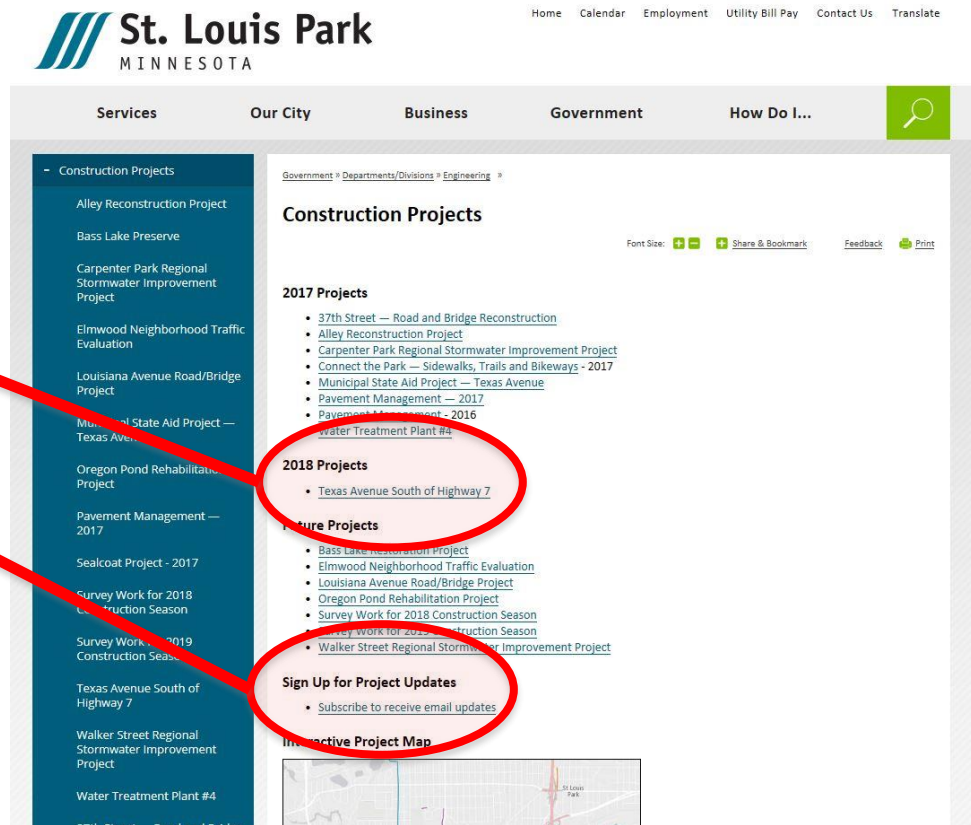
St. Louis Park
MINNESOTA

Home Calendar Employment Utility Bill Pay Contact Us Translate

Services Our City Business Government How Do I...

- Construction Projects
Alley Reconstruction Project
Bass Lake Preserve
Carpenter Park Regional Stormwater Improvement Project
Elmwood Neighborhood Traffic Evaluation
Louisiana Avenue Road/Bridge Project
Mu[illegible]l State Aid Project — Texas Ave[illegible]
Oregon Pond Rehabilitatio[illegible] Project
Pavement Management — 2017
Sealcoat Project - 2017
Survey Work for 2018 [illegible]truction Season
Survey Work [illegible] 2019 Construction Seas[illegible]
Texas Avenue South of Highway 7
Walker Street Regional Stormwater Improvement Project
Water Treatment Plant #4

Government » Departments/Divisions » Engineering »

Construction Projects

Font Size: Share & Bookmark Feedback Print

2017 Projects
• 37th Street — Road and Bridge Reconstruction
• Alley Reconstruction Project
• Carpenter Park Regional Stormwater Improvement Project
• Connect the Park — Sidewalks, Trails and Bikeways - 2017
• Municipal State Aid Project — Texas Avenue
• Pavement Management — 2017
• Pavement Management - 2016
• Water Treatment Plant #4

2018 Projects
• Texas Avenue South of Highway 7

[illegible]ture Projects
• Bass Lake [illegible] Project
• Elmwood Neighborhood Traffic Evaluation
• Louisiana Avenue Road/Bridge Project
• Oregon Pond Rehabilitation Project
• Survey Work for 2018 Construction Season
• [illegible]vey Work for 2019 Construction Season
• Walker Street Regional Storm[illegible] Improvement Project

Sign Up for Project Updates
• Subscribe to receive email updates

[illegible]ractive Project Map

St Louis Park